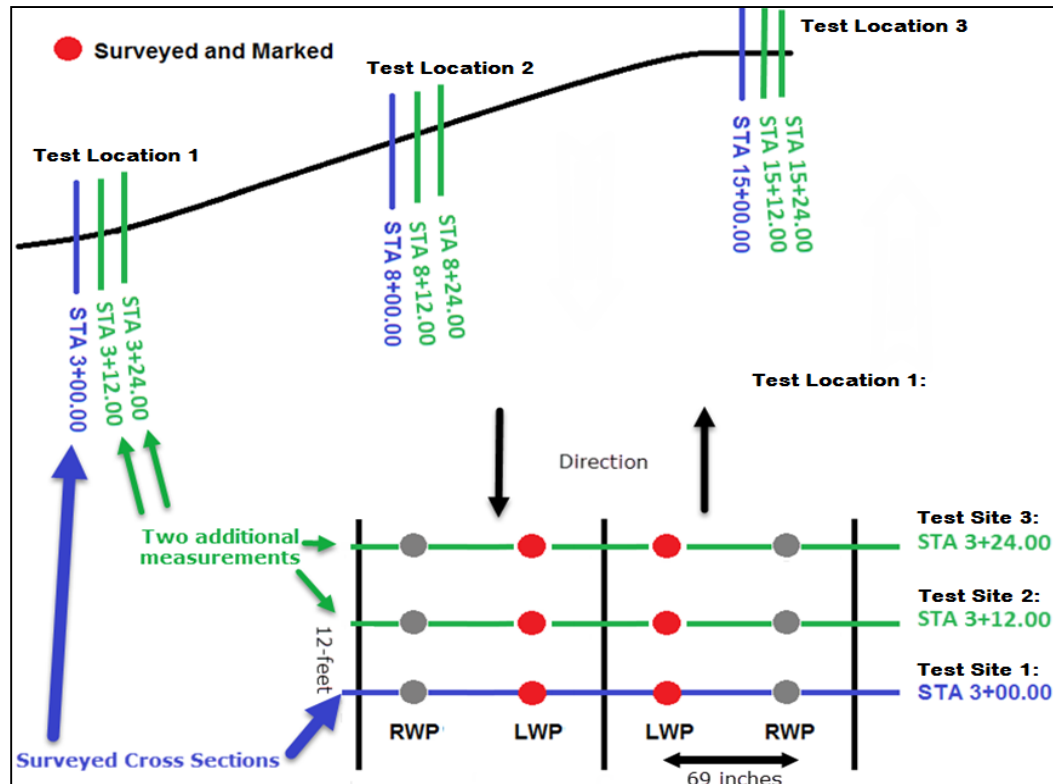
Surveyed and Marked

Test Location 1

STA 3+00.00

STA 3+12.00

STA 3+24.00

Test Location 2

STA 8+00.00

STA 8+12.00

STA 8+24.00

Test Location 3

STA 15+00.00

STA 15+12.00

STA 15+24.00

Test Location 1:

Direction

Two additional measurements

Test Site 3: STA 3+24.00

Test Site 2: STA 3+12.00

Test Site 1: STA 3+00.00

12-feet

RWP LWP LWP RWP

69 inches

Surveyed Cross Sections